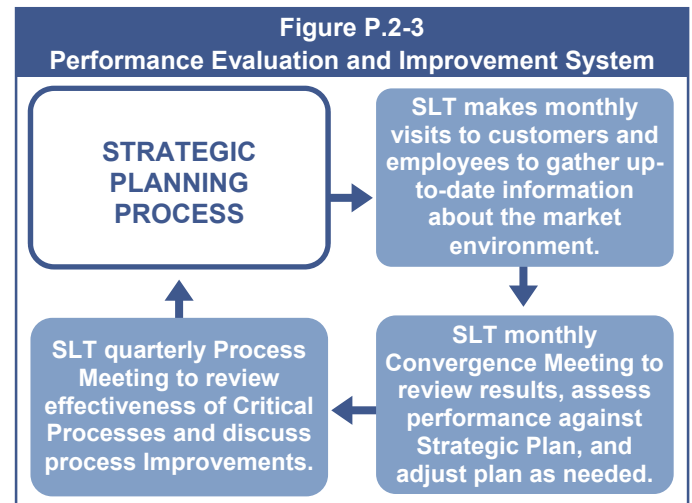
Figure P.2-3
Performance Evaluation and Improvement System

STRATEGIC PLANNING PROCESS

SLT makes monthly visits to customers and employees to gather up-to-date information about the market environment.

SLT monthly Convergence Meeting to review results, assess performance against Strategic Plan, and adjust plan as needed.

SLT quarterly Process Meeting to review effectiveness of Critical Processes and discuss process Improvements.